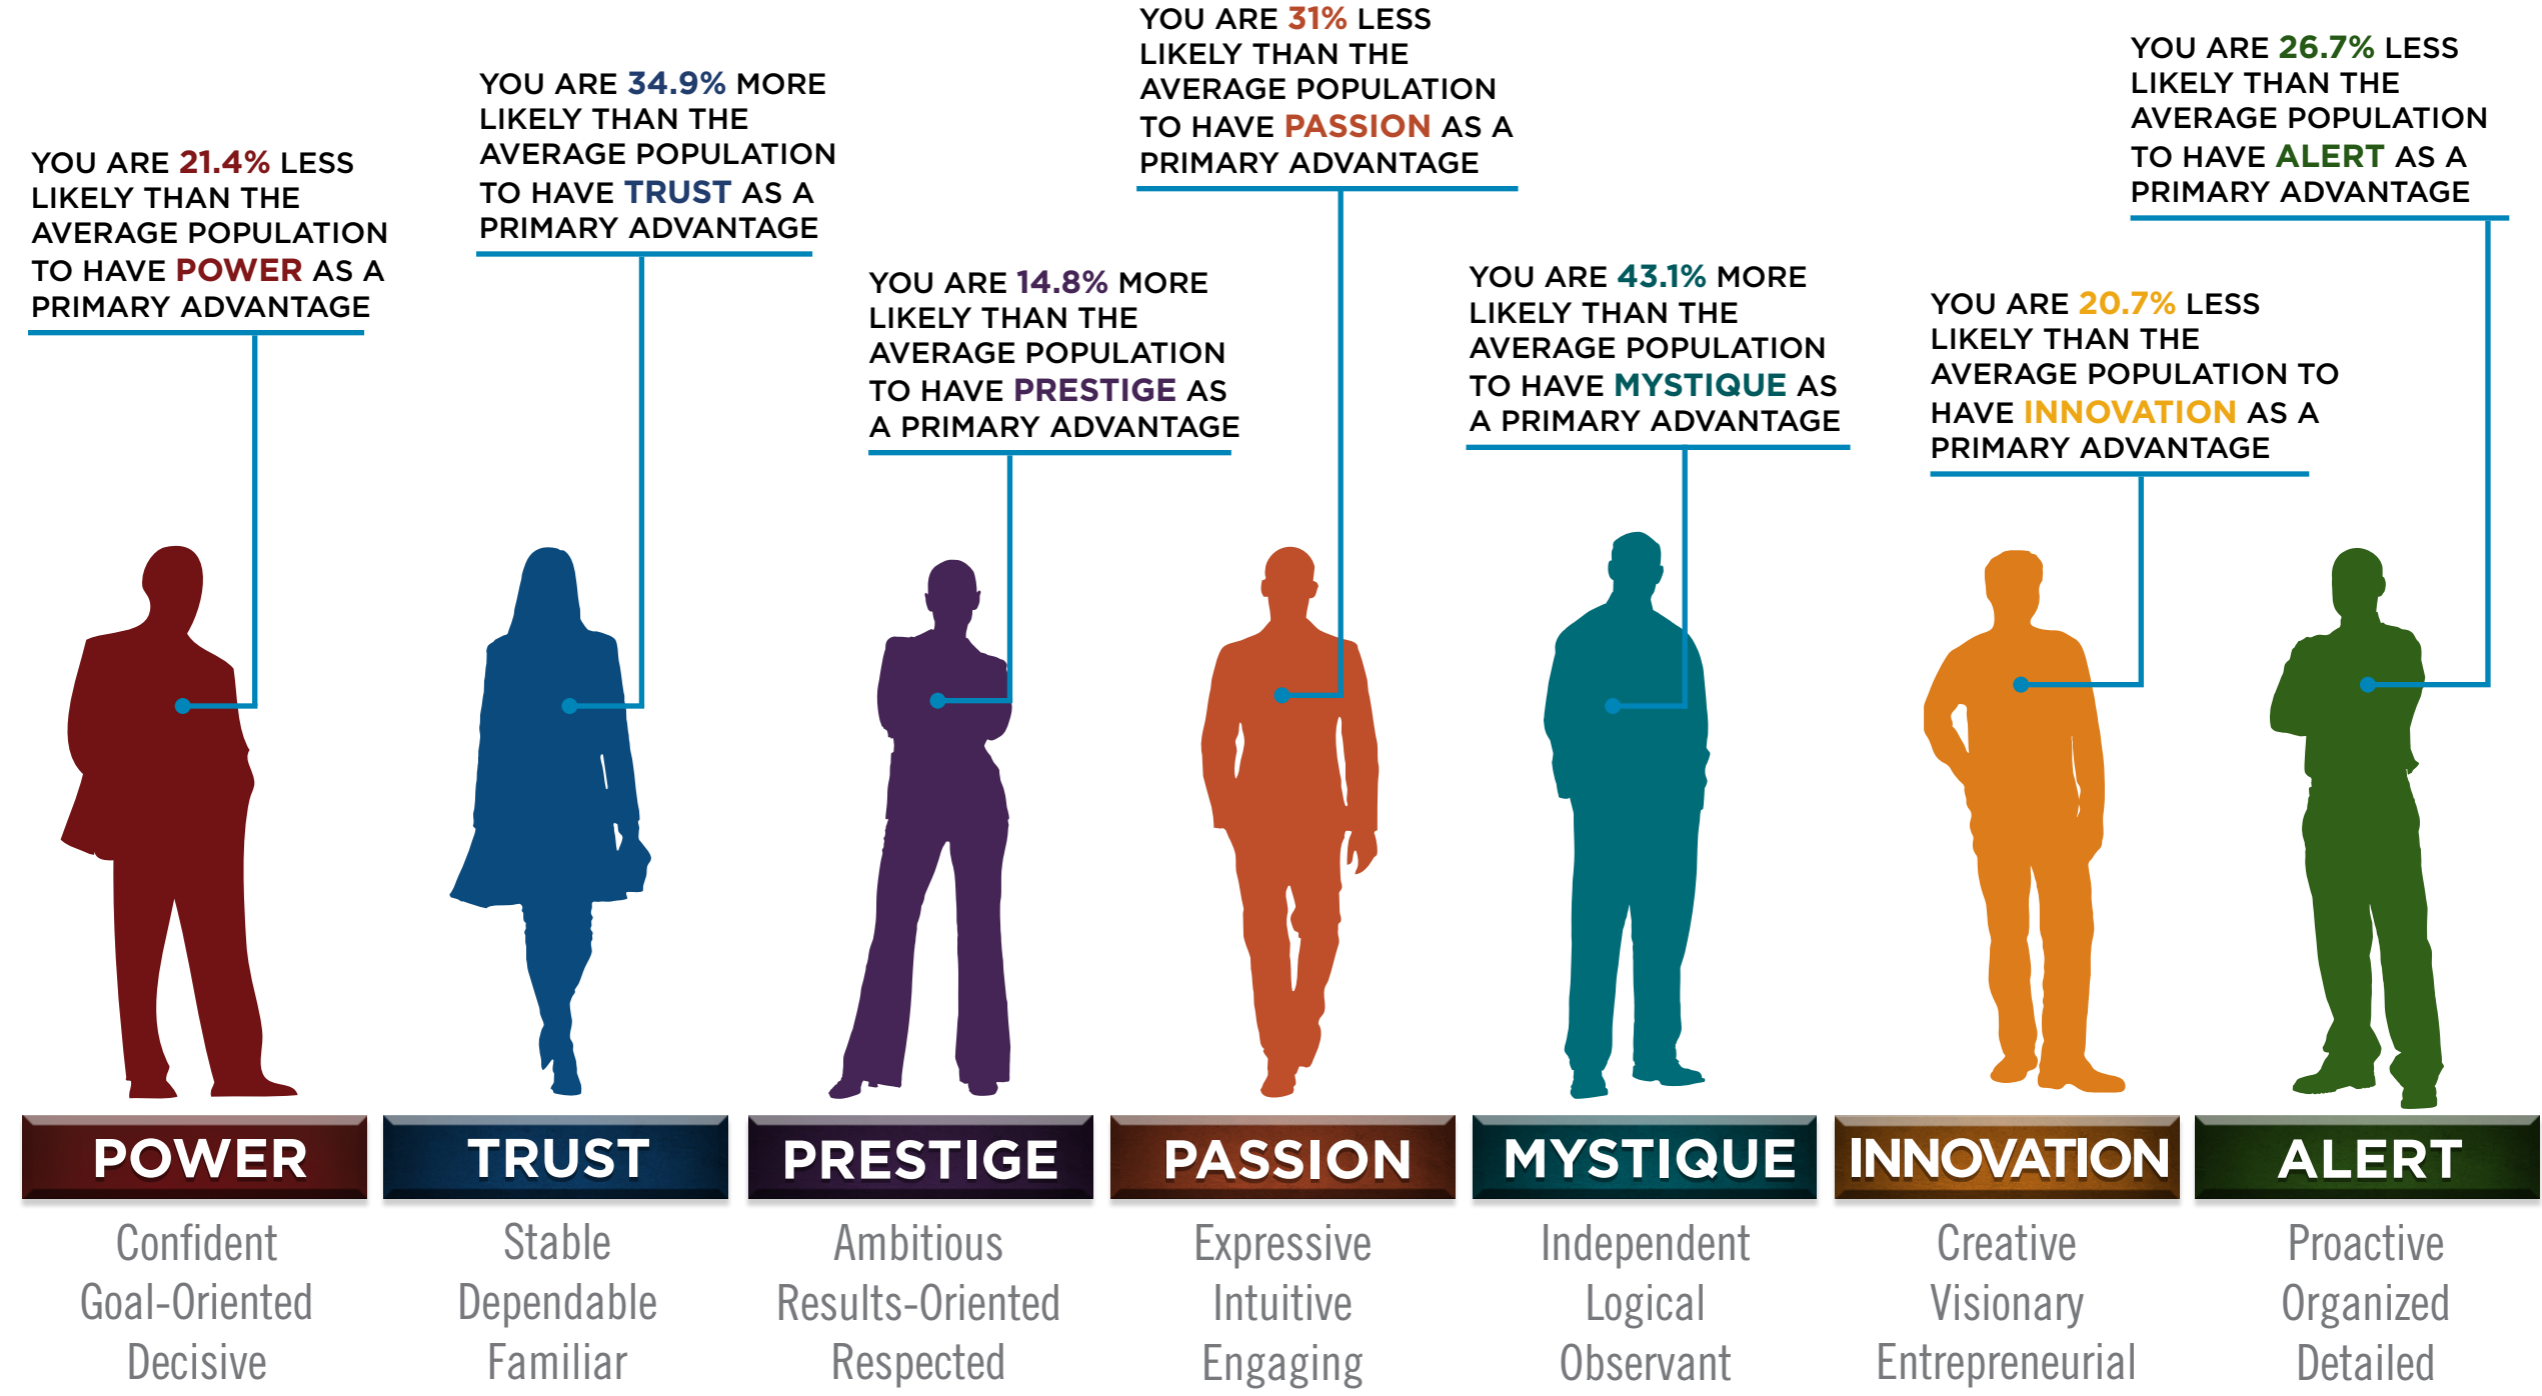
YOU ARE 21.4% LESS LIKELY THAN THE AVERAGE POPULATION TO HAVE POWER AS A PRIMARY ADVANTAGE

YOU ARE 34.9% MORE LIKELY THAN THE AVERAGE POPULATION TO HAVE TRUST AS A PRIMARY ADVANTAGE

YOU ARE 14.8% MORE LIKELY THAN THE AVERAGE POPULATION TO HAVE PRESTIGE AS A PRIMARY ADVANTAGE

YOU ARE 31% LESS LIKELY THAN THE AVERAGE POPULATION TO HAVE PASSION AS A PRIMARY ADVANTAGE

YOU ARE 43.1% MORE LIKELY THAN THE AVERAGE POPULATION TO HAVE MYSTIQUE AS A PRIMARY ADVANTAGE

YOU ARE 20.7% LESS LIKELY THAN THE AVERAGE POPULATION TO HAVE INNOVATION AS A PRIMARY ADVANTAGE

YOU ARE 26.7% LESS LIKELY THAN THE AVERAGE POPULATION TO HAVE ALERT AS A PRIMARY ADVANTAGE

POWER
Confident
Goal-Oriented
Decisive

TRUST
Stable
Dependable
Familiar

PRESTIGE
Ambitious
Results-Oriented
Respected

PASSION
Expressive
Intuitive
Engaging

MYSTIQUE
Independent
Logical
Observant

INNOVATION
Creative
Visionary
Entrepreneurial

ALERT
Proactive
Organized
Detailed